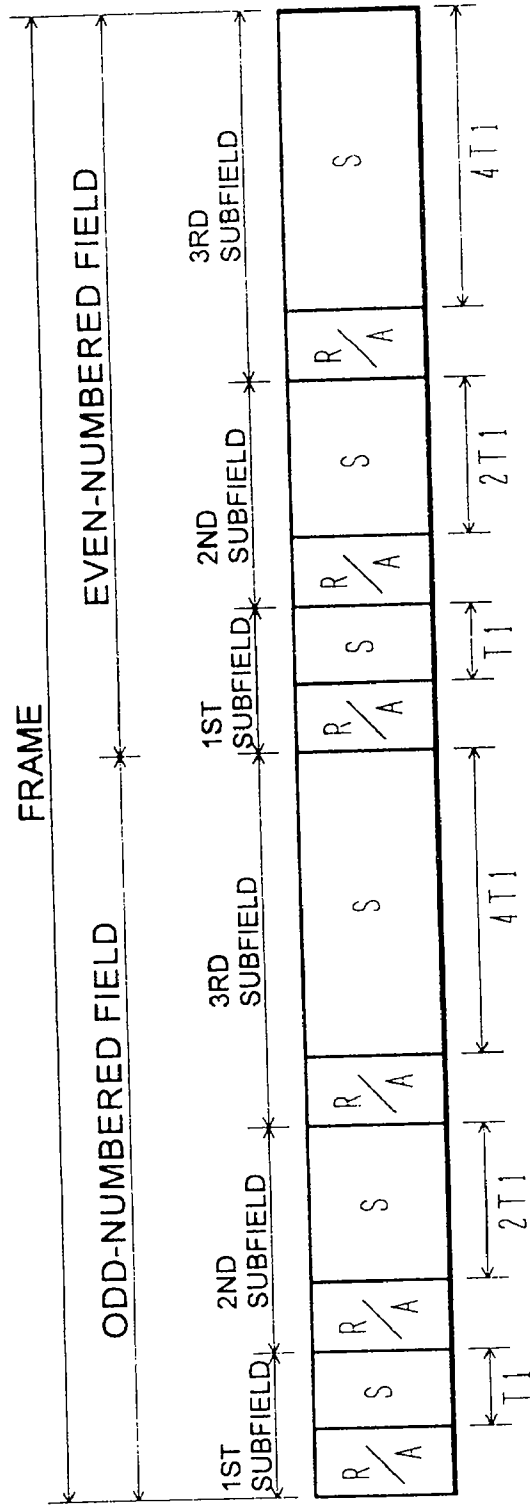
FRAME

ODD-NUMBERED FIELD

EVEN-NUMBERED FIELD

1ST SUBFIELD

2ND SUBFIELD

3RD SUBFIELD

1ST SUBFIELD

2ND SUBFIELD

3RD SUBFIELD

R/A

S

R/A

S

R/A

S

R/A

S

R/A

S

R/A

S

T1

2T1

4T1

T1

2T1

4T1